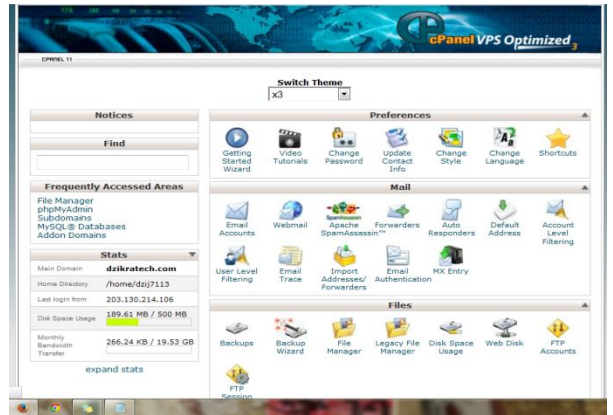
cPanel VPS Optimized 3

CPANEL 11

Switch Theme
x3

Notices

Find

Frequently Accessed Areas
File Manager
phpMyAdmin
Subdomains
MySQL® Databases
Addon Domains

Stats

| Main Domain | dzikratech.com |
|---|---|
| Home Directory | /home/dzij7113 |
| Last login from | 203.130.214.106 |
| Disk Space Usage | 189.61 MB / 500 MB |
| Monthly Bandwidth Transfer | 266.24 KB / 19.53 GB |

expand stats

Preferences
Getting Started Wizard
Video Tutorials
Change Password
Update Contact Info
Change Style
Change Language
Shortcuts

Mail
Email Accounts
Webmail
Apache SpamAssassin™
Forwarders
Auto Responders
Default Address
Account Level Filtering
User Level Filtering
Email Trace
Import Addresses/ Forwarders
Email Authentication
MX Entry

Files
Backups
Backup Wizard
File Manager
Legacy File Manager
Disk Space Usage
Web Disk
FTP Accounts
FTP Session